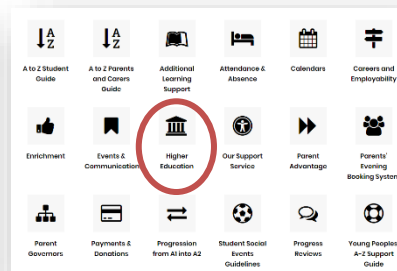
A to Z Student Guide

A to Z Parents and Carers Guide

Additional Learning Support

Attendance & Absence

Calendars

Careers and Employability

Enrichment

Events & Communication

Higher Education

Our Support Service

Parent Advantage

Parents' Evening Booking System

Parent Governors

Payments & Donations

Progression from A1 into A2

Student Social Events Guidelines

Progress Reviews

Young Peoples A-Z Support Guide